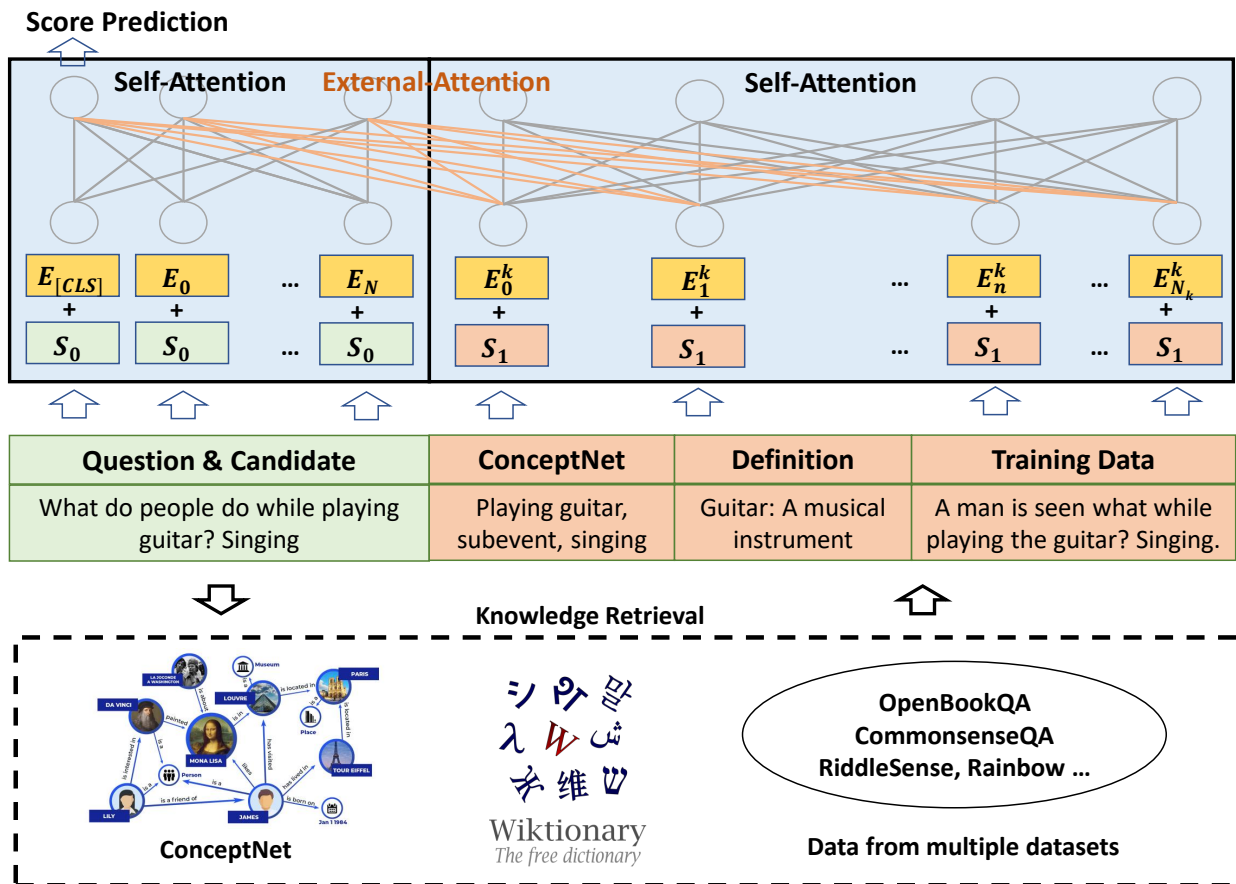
Score Prediction

Self-Attention External-Attention Self-Attention

$E_{[CLS]}$ $E_0$ … $E_N$ $E_0^k$ $E_1^k$ … $E_n^k$ … $E_{N_k}^k$

+ + + + + + +

$S_0$ $S_0$ … $S_0$ $S_1$ $S_1$ … $S_1$ … $S_1$

| Question & Candidate | ConceptNet | Definition | Training Data |
|---|---|---|---|
| What do people do while playing guitar? Singing | Playing guitar, subevent, singing | Guitar: A musical instrument | A man is seen what while playing the guitar? Singing. |

Knowledge Retrieval

LA JOCONDE A WASHINGTON
Museum
PARIS
DA VINCI
is about
LOUVRE
is located in
painted
is in
is interested in
is a
MONA LISA
has visited
Place
is located in
likes
Person
is a
has lived in
TOUR EIFFEL
is a
is a friend of
is born on
LILY
JAMES
Jan 1 1984
ConceptNet

シ 위 말
λ W ش
ж 维 ש
Wiktionary
The free dictionary

OpenBookQA
CommonsenseQA
RiddleSense, Rainbow …

Data from multiple datasets